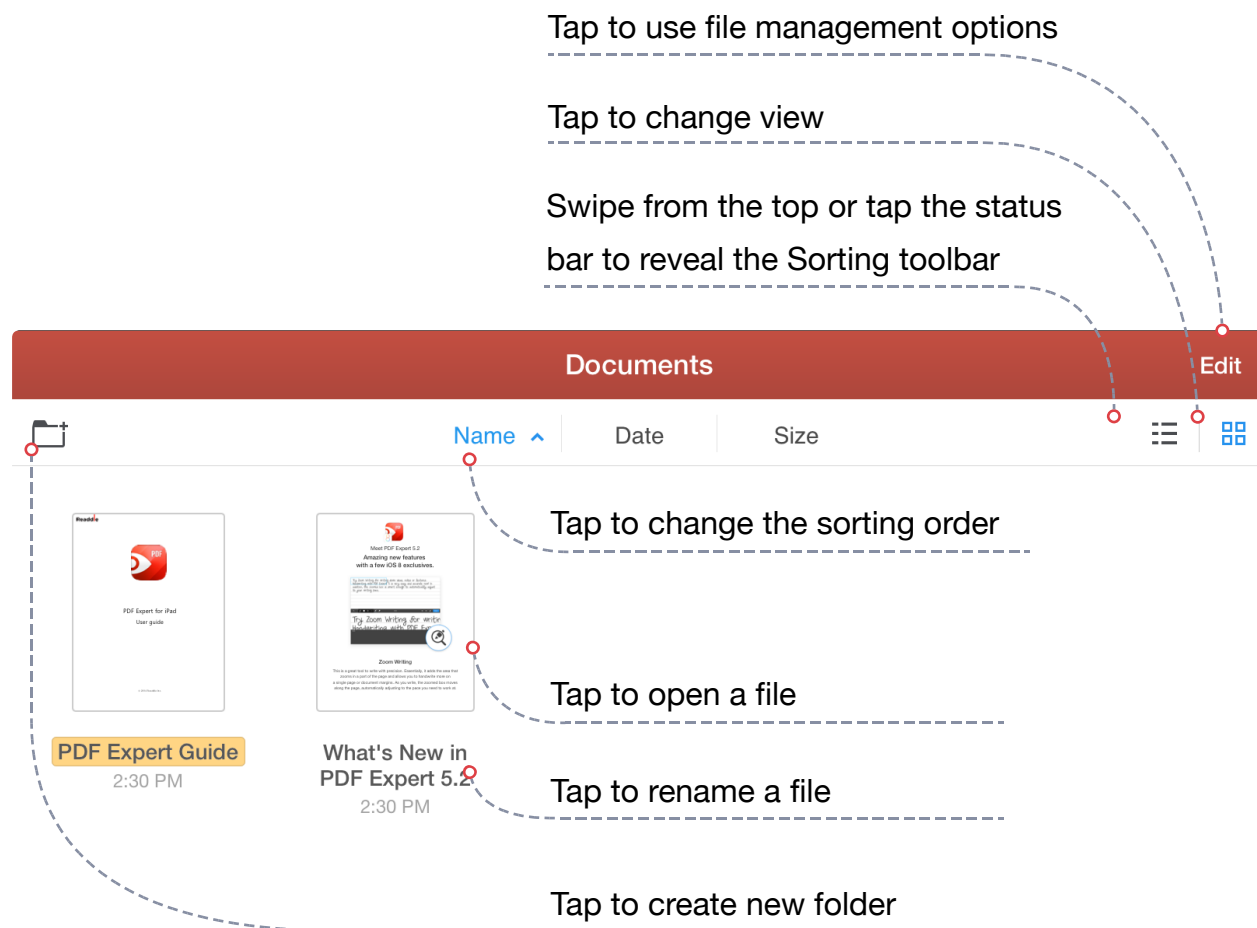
Tap to use file management options

Tap to change view

Swipe from the top or tap the status bar to reveal the Sorting toolbar

Documents

Edit

Name

Date

Size

Tap to change the sorting order

PDF Expert for iPad
User guide

Meet PDF Expert 5.2
Amazing new features with a few iOS 8 exclusives.

Try Zoom Writing for write

Zoom Writing

Tap to open a file

PDF Expert Guide
2:30 PM

What's New in PDF Expert 5.2
2:30 PM

Tap to rename a file

Tap to create new folder